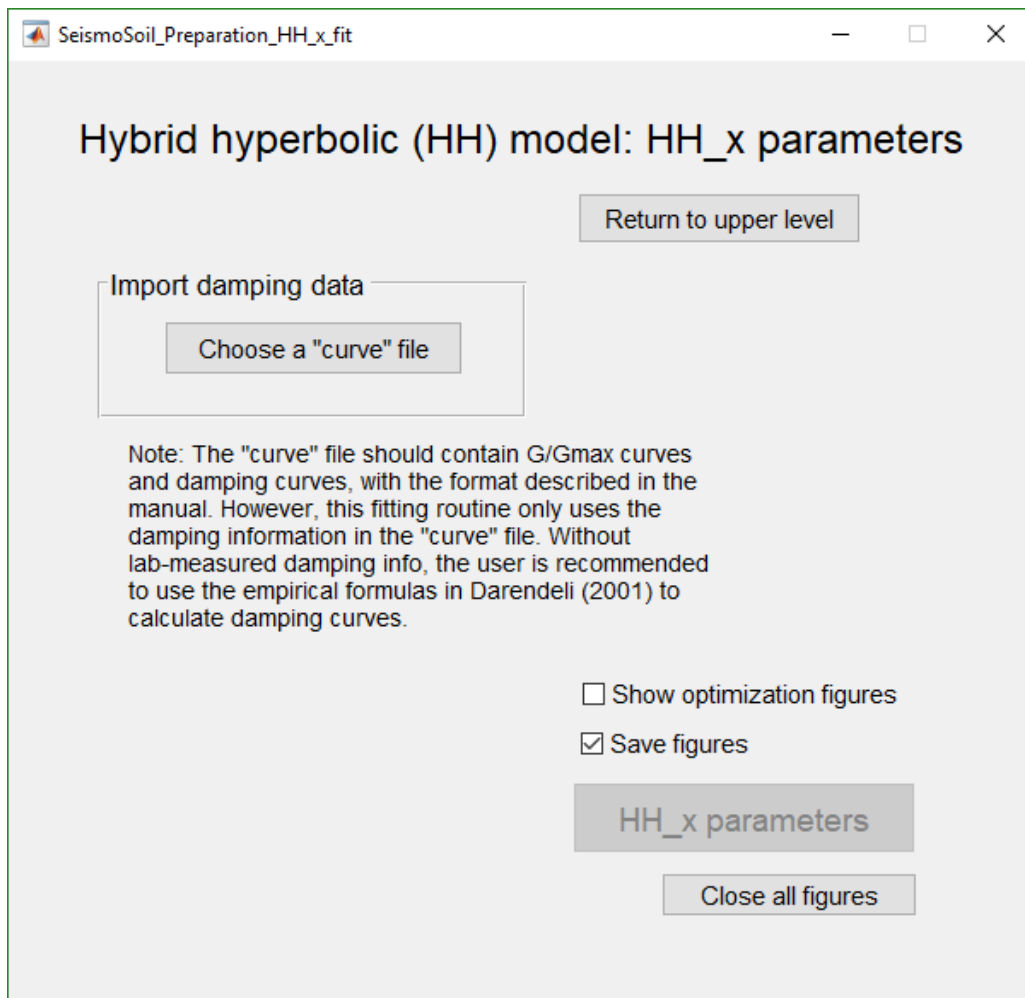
SeismoSoil_Preparation_HH_x_fit

Hybrid hyperbolic (HH) model: HH_x parameters

Return to upper level

Import damping data

Choose a "curve" file

Note: The "curve" file should contain G/Gmax curves and damping curves, with the format described in the manual. However, this fitting routine only uses the damping information in the "curve" file. Without lab-measured damping info, the user is recommended to use the empirical formulas in Darendeli (2001) to calculate damping curves.

☐ Show optimization figures

☑ Save figures

HH_x parameters

Close all figures